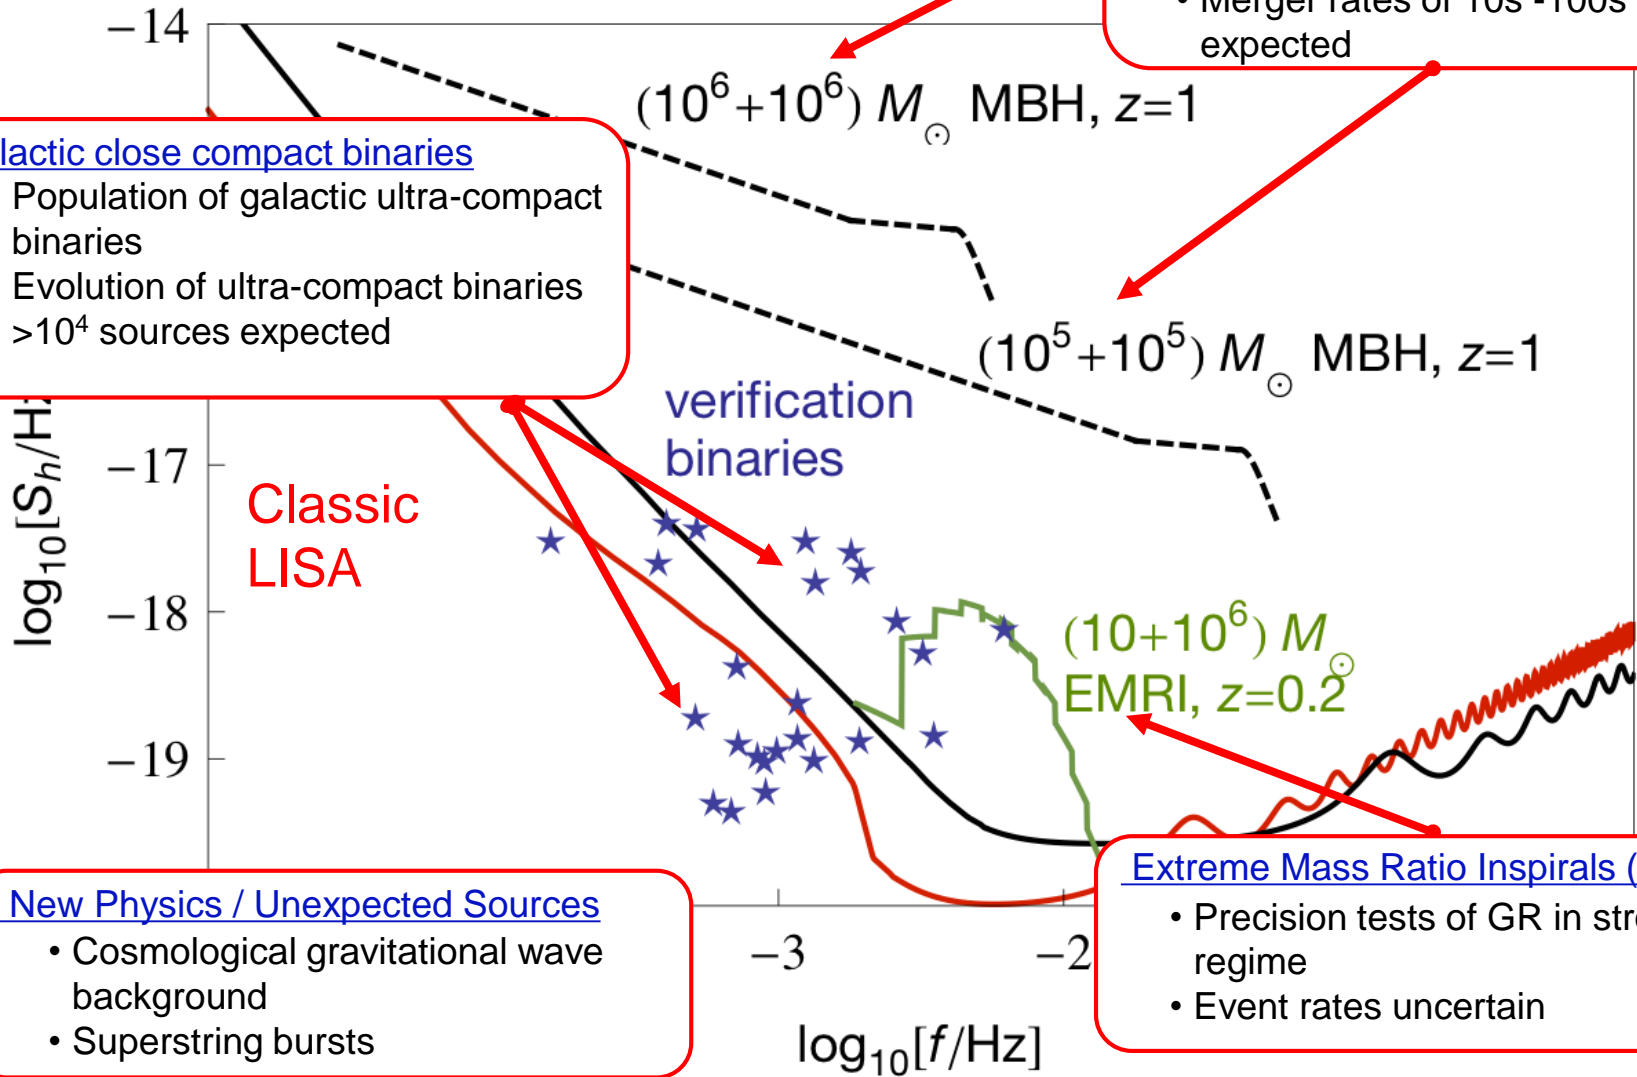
−14

• Merger rates of 10s -100s expected

$(10^6+10^6)\ M_\odot$ MBH, $z=1$

lactic close compact binaries
Population of galactic ultra-compact binaries
Evolution of ultra-compact binaries
$>10^4$ sources expected

$(10^5+10^5)\ M_\odot$ MBH, $z=1$

verification binaries

−17

Classic LISA

$\log_{10}[S_h/H$

−18

−19

$(10+10^6)\ M_\odot$ EMRI, $z=0.2$

Extreme Mass Ratio Inspirals (
• Precision tests of GR in str
regime
• Event rates uncertain

New Physics / Unexpected Sources
• Cosmological gravitational wave background
• Superstring bursts

−3

−2

$\log_{10}[f/\text{Hz}]$